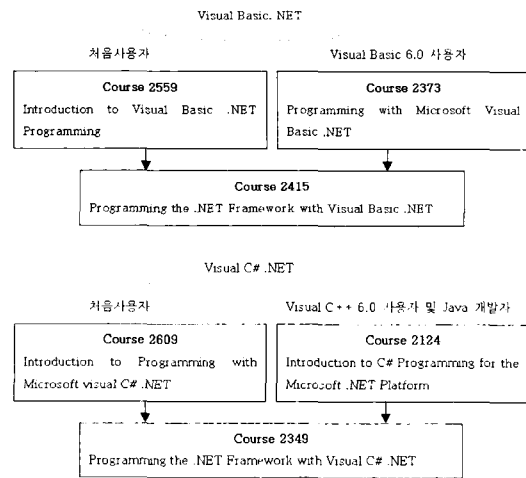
Visual Basic. NET

처음사용자

Visual Basic 6.0 사용자

Course 2559
Introduction to Visual Basic .NET Programming

Course 2373
Programming with Microsoft Visual Basic .NET

Course 2415
Programming the .NET Framework with Visual Basic .NET

Visual C# .NET

처음사용자

Visual C++ 6.0 사용자 및 Java 개발자

Course 2609
Introduction to Programming with Microsoft visual C# .NET

Course 2124
Introduction to C# Programming for the Microsoft .NET Platform

Course 2349
Programming the .NET Framework with Visual C# .NET